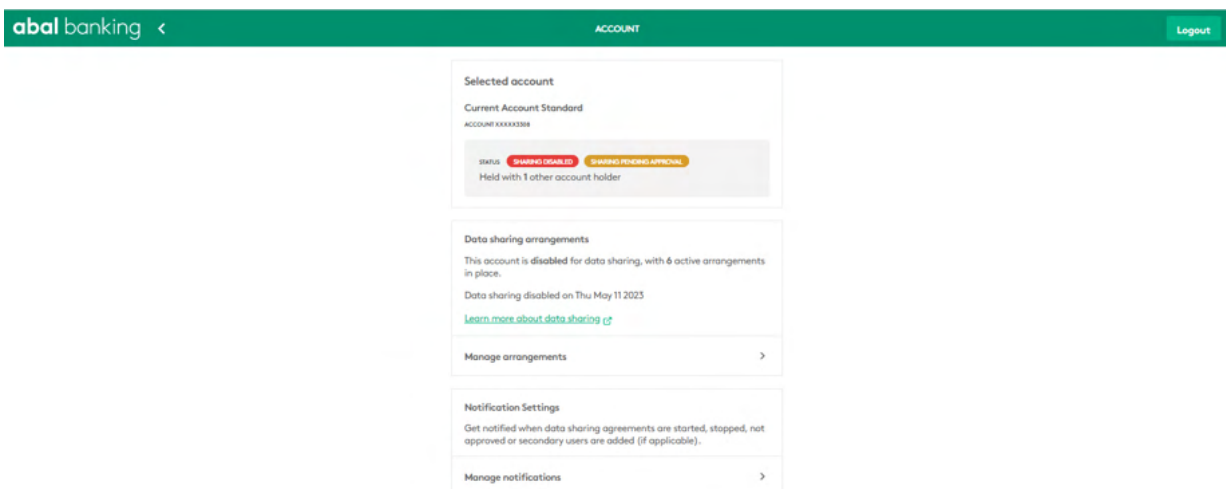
abal banking <

ACCOUNT

Logout

Selected account

Current Account Standard

ACCOUNT XXXXX3308

STATUS SHARING DISABLED SHARING PENDING APPROVAL

Held with 1 other account holder

Data sharing arrangements

This account is disabled for data sharing, with 6 active arrangements in place.

Data sharing disabled on Thu May 11 2023

Learn more about data sharing

Manage arrangements >

Notification Settings

Get notified when data sharing agreements are started, stopped, not approved or secondary users are added (if applicable).

Manage notifications >